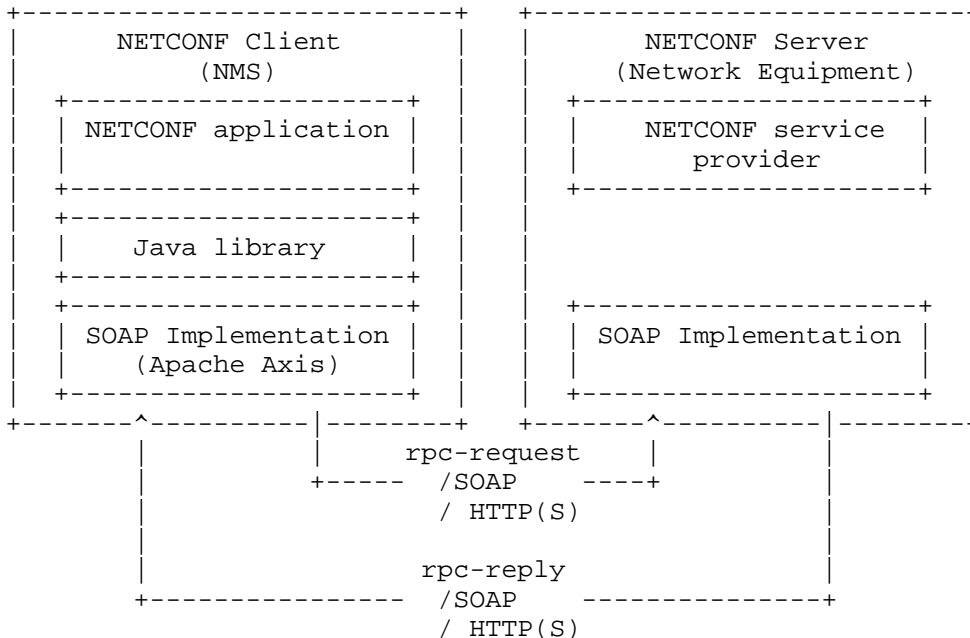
NETCONF Client
(NMS)

NETCONF application

Java library

SOAP Implementation
(Apache Axis)

NETCONF Server
(Network Equipment)

NETCONF service
provider

SOAP Implementation

rpc-request
/SOAP
/ HTTP(S)

rpc-reply
/SOAP
/ HTTP(S)